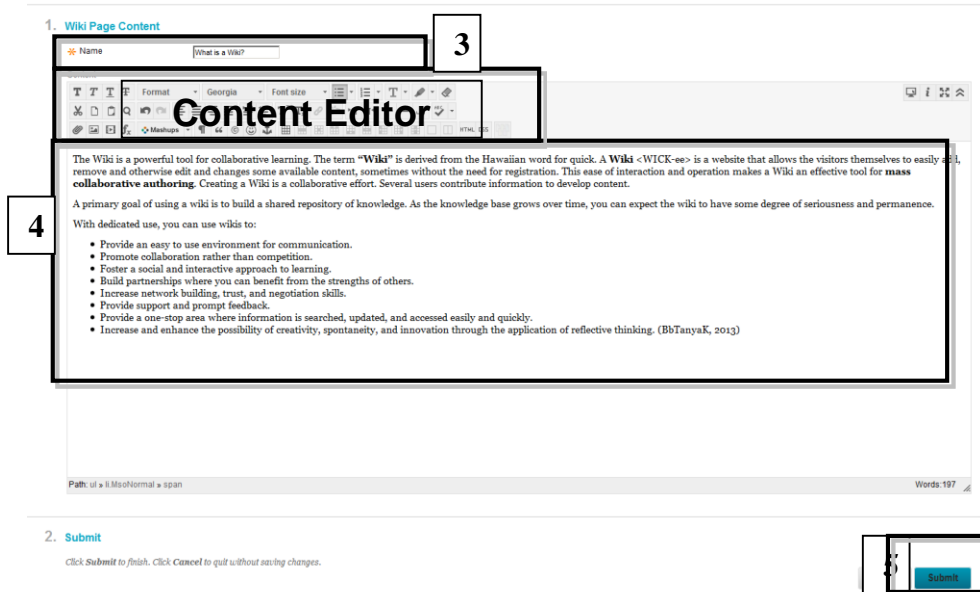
1. Wiki Page Content

3

* Name What is a Wiki?

Format Georgia Font size

Content Editor

Mashups HTML CSS

The Wiki is a powerful tool for collaborative learning. The term **"Wiki"** is derived from the Hawaiian word for quick. A **Wiki** <WICK-ee> is a website that allows the visitors themselves to easily a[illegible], remove and otherwise edit and changes some available content, sometimes without the need for registration. This ease of interaction and operation makes a Wiki an effective tool for **mass collaborative authoring**. Creating a Wiki is a collaborative effort. Several users contribute information to develop content.

4

A primary goal of using a wiki is to build a shared repository of knowledge. As the knowledge base grows over time, you can expect the wiki to have some degree of seriousness and permanence.

With dedicated use, you can use wikis to:

- Provide an easy to use environment for communication.
- Promote collaboration rather than competition.
- Foster a social and interactive approach to learning.
- Build partnerships where you can benefit from the strengths of others.
- Increase network building, trust, and negotiation skills.
- Provide support and prompt feedback.
- Provide a one-stop area where information is searched, updated, and accessed easily and quickly.
- Increase and enhance the possibility of creativity, spontaneity, and innovation through the application of reflective thinking. (BbTanyaK, 2013)

Path: ul » li.MsoNormal » span

Words:197

2. Submit

Click **Submit** to finish. Click **Cancel** to quit without saving changes.

5

Submit